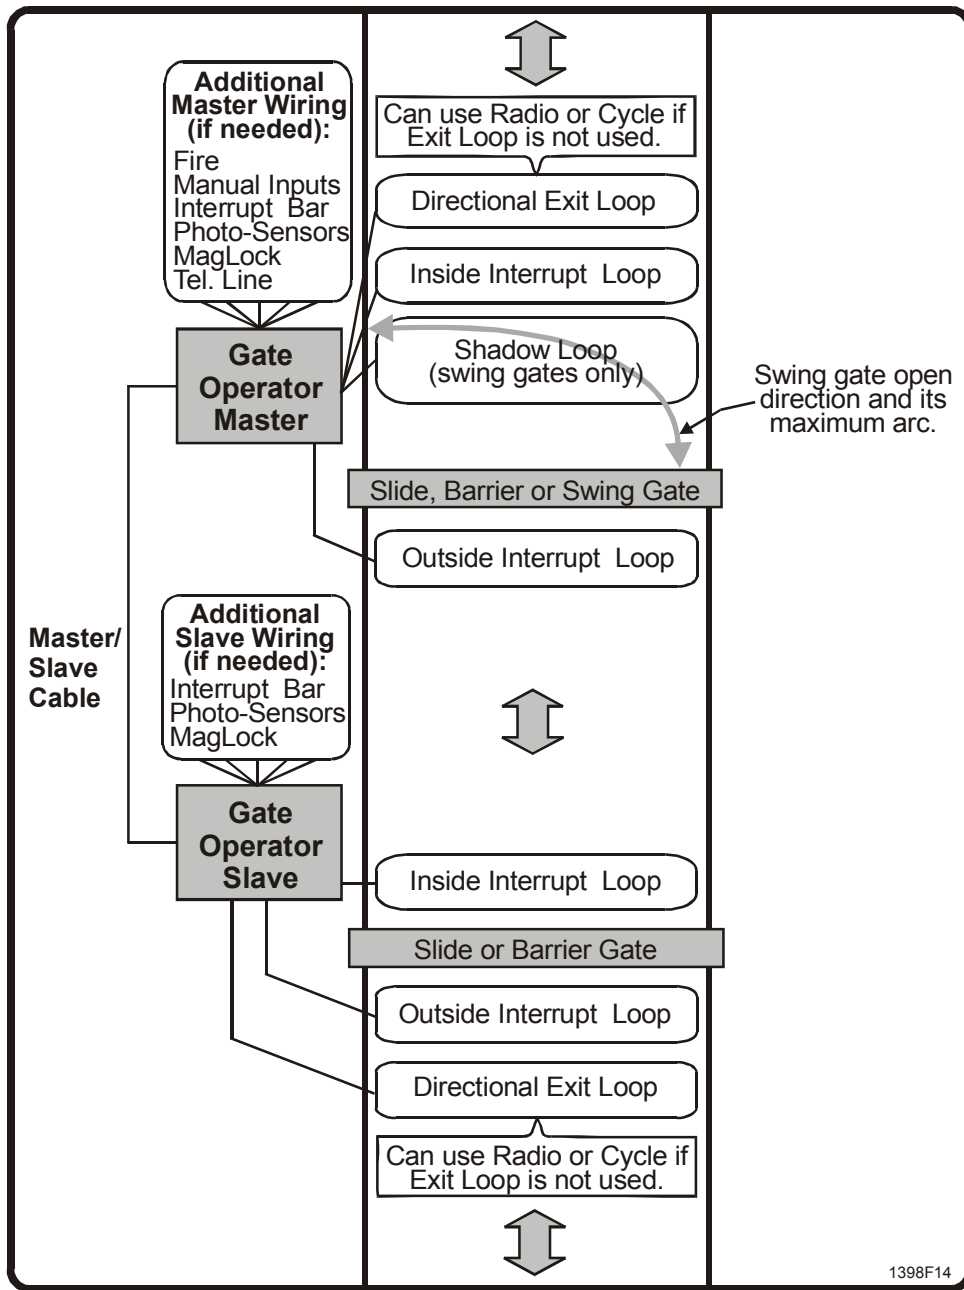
Additional Master Wiring (if needed):
Fire
Manual Inputs
Interrupt Bar
Photo-Sensors
MagLock
Tel. Line

Can use Radio or Cycle if Exit Loop is not used.

Directional Exit Loop

Inside Interrupt Loop

Gate Operator Master

Shadow Loop (swing gates only)

Swing gate open direction and its maximum arc.

Slide, Barrier or Swing Gate

Outside Interrupt Loop

Master/ Slave Cable

Additional Slave Wiring (if needed):
Interrupt Bar
Photo-Sensors
MagLock

Gate Operator Slave

Inside Interrupt Loop

Slide or Barrier Gate

Outside Interrupt Loop

Directional Exit Loop

Can use Radio or Cycle if Exit Loop is not used.

1398F14